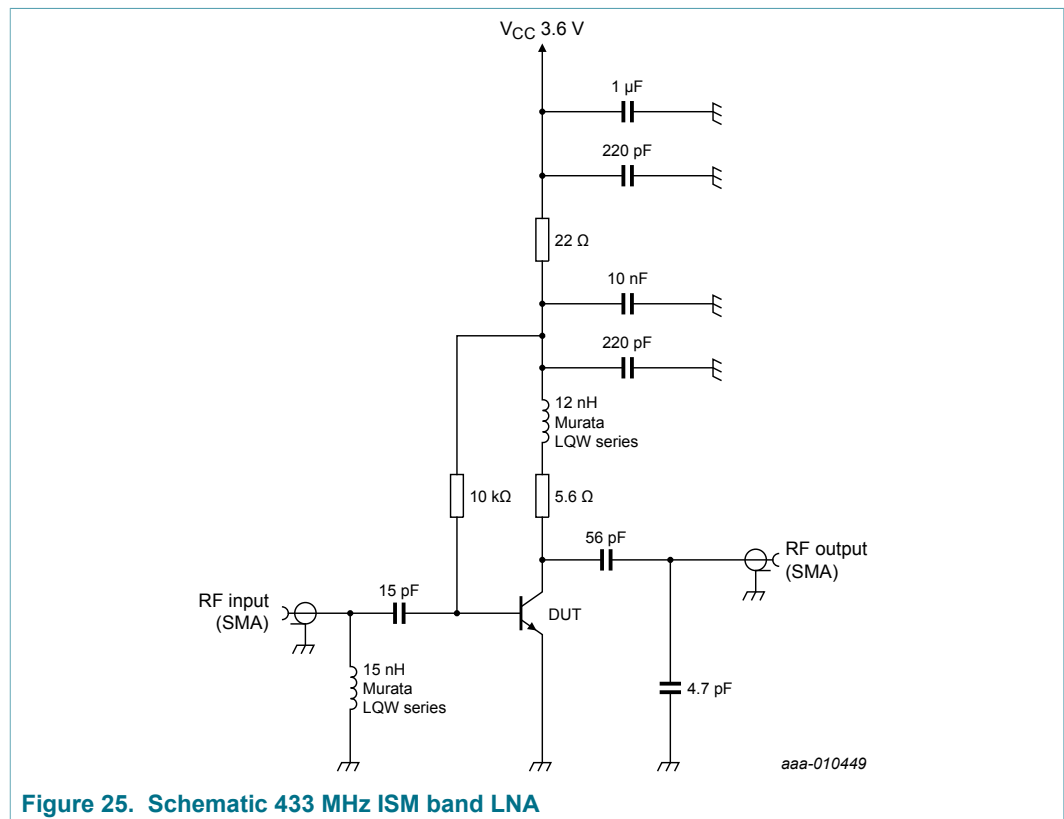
$V_{CC}$ 3.6 V

1 μF

220 pF

22 Ω

10 nF

220 pF

12 nH
Murata
LQW series

10 kΩ

5.6 Ω

56 pF

RF output
(SMA)

RF input
(SMA)

15 pF

DUT

15 nH
Murata
LQW series

4.7 pF

aaa-010449

Figure 25. Schematic 433 MHz ISM band LNA